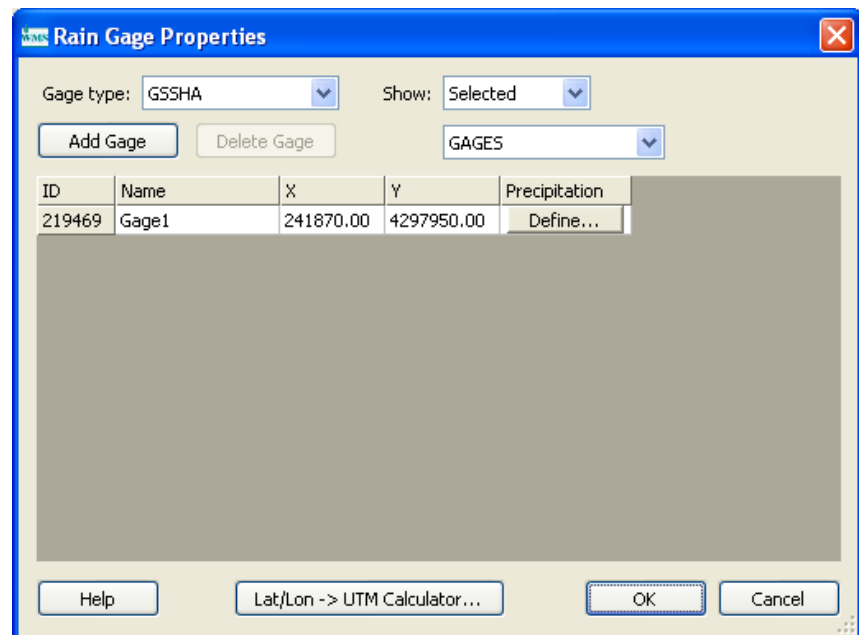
WMS Rain Gage Properties

Gage type: GSSHA

Show: Selected

Add Gage

Delete Gage

GAGES

| ID | Name | X | Y | Precipitation |
|---|---|---|---|---|
| 219469 | Gage1 | 241870.00 | 4297950.00 | Define... |

Help

Lat/Lon -> UTM Calculator...

OK

Cancel